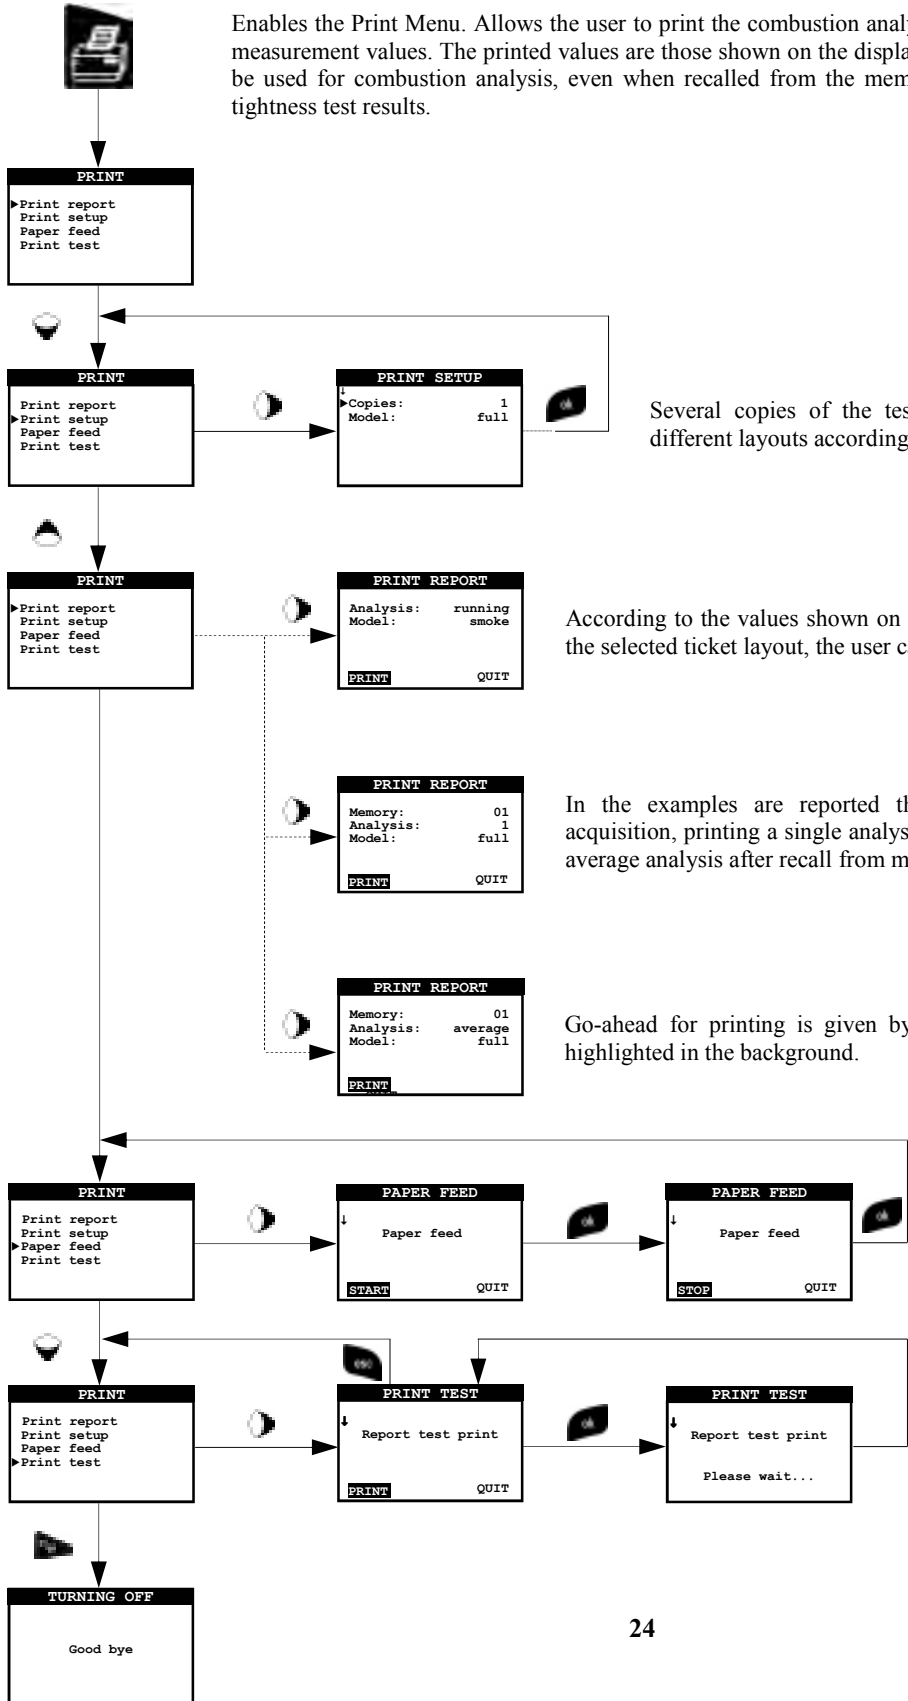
Enables the Print Menu. Allows the user to print the combustion analy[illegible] measurement values. The printed values are those shown on the displa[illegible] be used for combustion analysis, even when recalled from the mem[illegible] tightness test results.

PRINT
▶Print report
Print setup
Paper feed
Print test

PRINT
Print report
▶Print setup
Paper feed
Print test

PRINT SETUP
↓
▶Copies: 1
Model: full

ok

Several copies of the tes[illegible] different layouts according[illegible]

PRINT
▶Print report
Print setup
Paper feed
Print test

PRINT REPORT
Analysis: running
Model: smoke
PRINT QUIT

According to the values shown on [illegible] the selected ticket layout, the user c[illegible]

PRINT REPORT
Memory: 01
Analysis: 1
Model: full
PRINT QUIT

In the examples are reported th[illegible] acquisition, printing a single analys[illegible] average analysis after recall from m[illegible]

PRINT REPORT
Memory: 01
Analysis: average
Model: full
PRINT

Go-ahead for printing is given by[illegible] highlighted in the background.

PRINT
Print report
Print setup
▶Paper feed
Print test

PAPER FEED
↓
Paper feed
START QUIT

ok

PAPER FEED
↓
Paper feed
STOP QUIT

ok

esc

PRINT
Print report
Print setup
Paper feed
▶Print test

PRINT TEST
↓
Report test print
PRINT QUIT

ok

PRINT TEST
↓
Report test print
Please wait...

TURNING OFF
Good bye

24